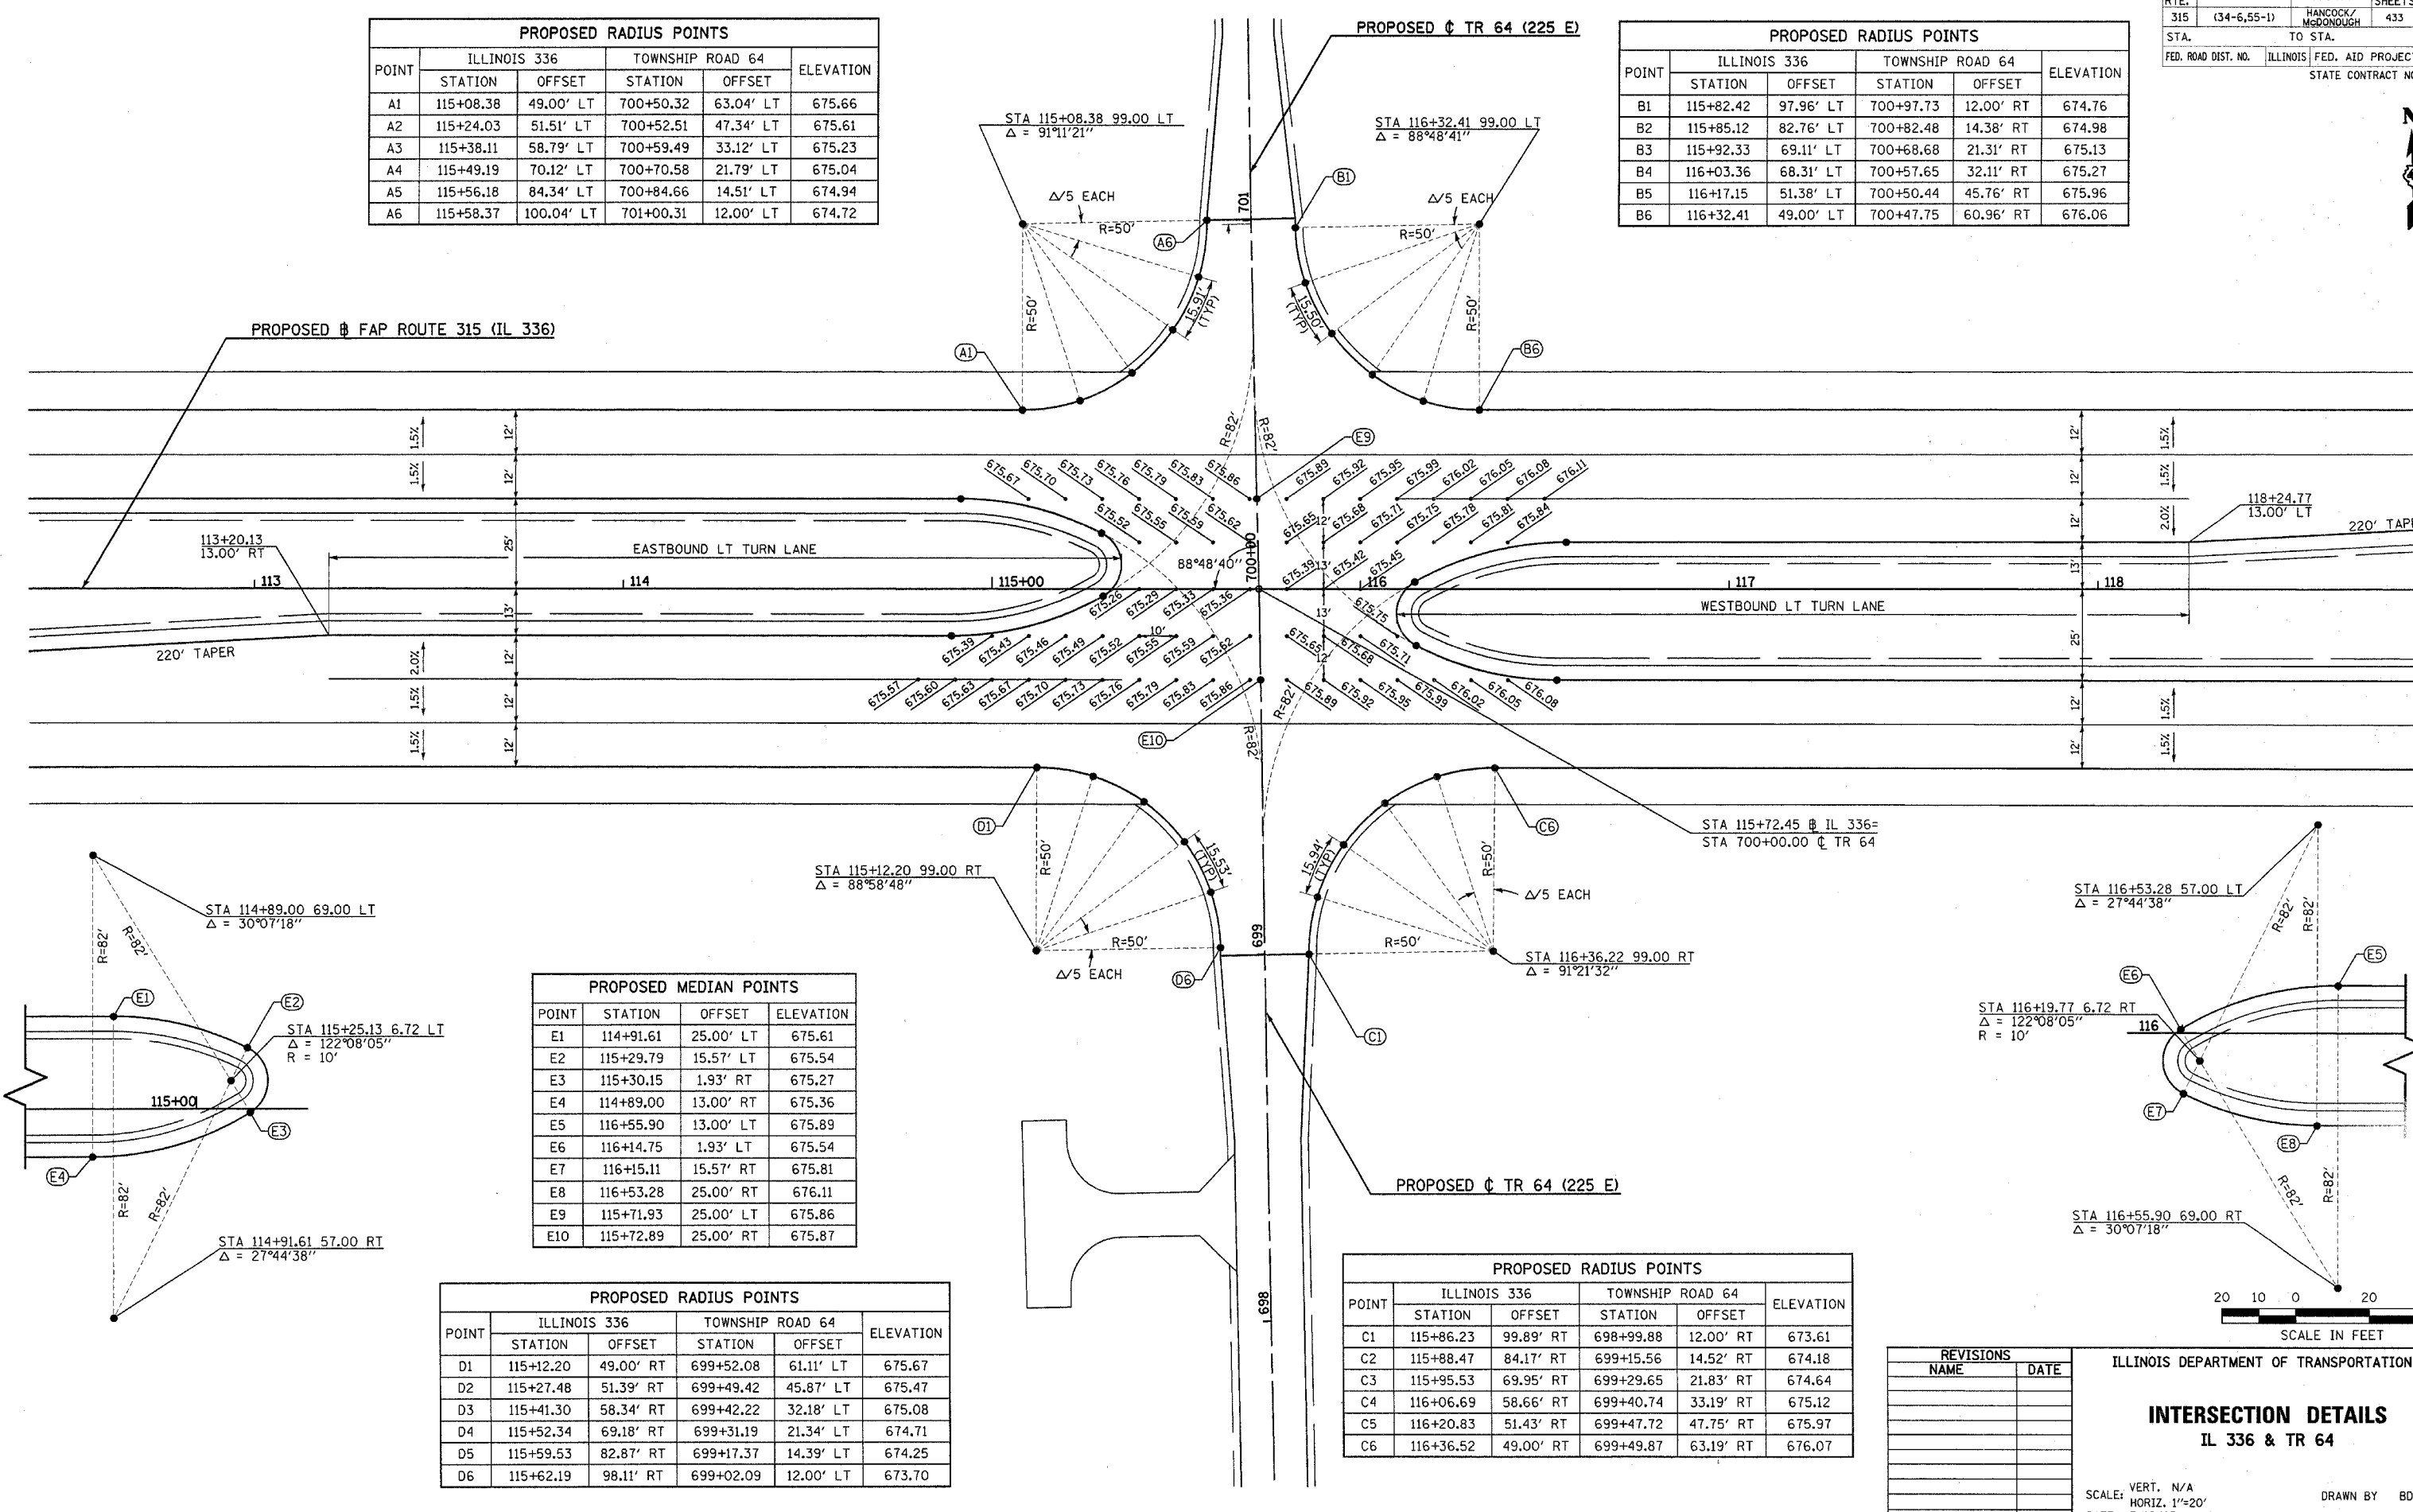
PROPOSED RADIUS POINTS

| POINT | ILLINOIS 336 STATION | ILLINOIS 336 OFFSET | TOWNSHIP ROAD 64 STATION | TOWNSHIP ROAD 64 OFFSET | ELEVATION |
|---|---|---|---|---|---|
| A1 | 115+08.38 | 49.00' LT | 700+50.32 | 63.04' LT | 675.66 |
| A2 | 115+24.03 | 51.51' LT | 700+52.51 | 47.34' LT | 675.61 |
| A3 | 115+38.11 | 58.79' LT | 700+59.49 | 33.12' LT | 675.23 |
| A4 | 115+49.19 | 70.12' LT | 700+70.58 | 21.79' LT | 675.04 |
| A5 | 115+56.18 | 84.34' LT | 700+84.66 | 14.51' LT | 674.94 |
| A6 | 115+58.37 | 100.04' LT | 701+00.31 | 12.00' LT | 674.72 |

PROPOSED ℄ TR 64 (225 E)

PROPOSED RADIUS POINTS

| POINT | ILLINOIS 336 STATION | ILLINOIS 336 OFFSET | TOWNSHIP ROAD 64 STATION | TOWNSHIP ROAD 64 OFFSET | ELEVATION |
|---|---|---|---|---|---|
| B1 | 115+82.42 | 97.96' LT | 700+97.73 | 12.00' RT | 674.76 |
| B2 | 115+85.12 | 82.76' LT | 700+82.48 | 14.38' RT | 674.98 |
| B3 | 115+92.33 | 69.11' LT | 700+68.68 | 21.31' RT | 675.13 |
| B4 | 116+03.36 | 68.31' LT | 700+57.65 | 32.11' RT | 675.27 |
| B5 | 116+17.15 | 51.38' LT | 700+50.44 | 45.76' RT | 675.96 |
| B6 | 116+32.41 | 49.00' LT | 700+47.75 | 60.96' RT | 676.06 |

RTE. 315 (34-6,55-1) HANCOCK/ McDONOUGH SHEETS 433
STA. TO STA.
FED. ROAD DIST. NO. ILLINOIS FED. AID PROJECT
STATE CONTRACT NO

STA 115+08.38 99.00 LT
Δ = 91°11'21"
STA 116+32.41 99.00 LT
Δ = 88°48'41"
Δ/5 EACH
R=50'
701
A6 B1 A1 B6
15.91' (TYP)
15.50' (TYP)
PROPOSED ℄ FAP ROUTE 315 (IL 336)
R=82'
E9
1.5% 12' 1.5% 12' 25' 13' 12' 1.5% 12' 1.5% 12' 2.0%
675.67 675.70 675.73 675.76 675.79 675.83 675.86 675.89 675.92 675.95 675.99 676.02 676.05 676.08 676.11
675.52 675.55 675.59 675.62 675.65 675.68 675.71 675.75 675.78 675.81 675.84
118+24.77
13.00' LT
220' TAPER
113+20.13
13.00' RT
EASTBOUND LT TURN LANE
88°48'40"
700+00
675.39 675.42 675.45
113 114 115+00 116 117 118
675.26 675.29 675.33 675.36 675.75
WESTBOUND LT TURN LANE
220' TAPER
675.39 675.43 675.46 675.49 675.52 675.55 675.59 675.62 675.65 675.68 675.71
10' 12'
675.57 675.60 675.63 675.67 675.70 675.73 675.76 675.79 675.83 675.86 675.89 675.92 675.95 675.99 676.02 676.05 676.08
E10
D1 C6
STA 115+72.45 ℄ IL 336=
STA 700+00.00 ℄ TR 64
15.53' (TYP)
15.94' (TYP)
STA 115+12.20 99.00 RT
Δ = 88°58'48"
STA 116+36.22 99.00 RT
Δ = 91°21'32"
699
D6 C1
STA 114+89.00 69.00 LT
Δ = 30°07'18"
E1 E2
STA 115+25.13 6.72 LT
Δ = 122°08'05"
R = 10'
115+00
E3 E4
STA 114+91.61 57.00 RT
Δ = 27°44'38"
STA 116+53.28 57.00 LT
Δ = 27°44'38"
E5 E6
STA 116+19.77 6.72 RT
Δ = 122°08'05"
R = 10'
116
E7 E8
STA 116+55.90 69.00 RT
Δ = 30°07'18"
698
PROPOSED ℄ TR 64 (225 E)

PROPOSED MEDIAN POINTS

| POINT | STATION | OFFSET | ELEVATION |
|---|---|---|---|
| E1 | 114+91.61 | 25.00' LT | 675.61 |
| E2 | 115+29.79 | 15.57' LT | 675.54 |
| E3 | 115+30.15 | 1.93' RT | 675.27 |
| E4 | 114+89.00 | 13.00' RT | 675.36 |
| E5 | 116+55.90 | 13.00' LT | 675.89 |
| E6 | 116+14.75 | 1.93' LT | 675.54 |
| E7 | 116+15.11 | 15.57' RT | 675.81 |
| E8 | 116+53.28 | 25.00' RT | 676.11 |
| E9 | 115+71.93 | 25.00' LT | 675.86 |
| E10 | 115+72.89 | 25.00' RT | 675.87 |

PROPOSED RADIUS POINTS

| POINT | ILLINOIS 336 STATION | ILLINOIS 336 OFFSET | TOWNSHIP ROAD 64 STATION | TOWNSHIP ROAD 64 OFFSET | ELEVATION |
|---|---|---|---|---|---|
| D1 | 115+12.20 | 49.00' RT | 699+52.08 | 61.11' LT | 675.67 |
| D2 | 115+27.48 | 51.39' RT | 699+49.42 | 45.87' LT | 675.47 |
| D3 | 115+41.30 | 58.34' RT | 699+42.22 | 32.18' LT | 675.08 |
| D4 | 115+52.34 | 69.18' RT | 699+31.19 | 21.34' LT | 674.71 |
| D5 | 115+59.53 | 82.87' RT | 699+17.37 | 14.39' LT | 674.25 |
| D6 | 115+62.19 | 98.11' RT | 699+02.09 | 12.00' LT | 673.70 |

PROPOSED RADIUS POINTS

| POINT | ILLINOIS 336 STATION | ILLINOIS 336 OFFSET | TOWNSHIP ROAD 64 STATION | TOWNSHIP ROAD 64 OFFSET | ELEVATION |
|---|---|---|---|---|---|
| C1 | 115+86.23 | 99.89' RT | 698+99.88 | 12.00' RT | 673.61 |
| C2 | 115+88.47 | 84.17' RT | 699+15.56 | 14.52' RT | 674.18 |
| C3 | 115+95.53 | 69.95' RT | 699+29.65 | 21.83' RT | 674.64 |
| C4 | 116+06.69 | 58.66' RT | 699+40.74 | 33.19' RT | 675.12 |
| C5 | 116+20.83 | 51.43' RT | 699+47.72 | 47.75' RT | 675.97 |
| C6 | 116+36.52 | 49.00' RT | 699+49.87 | 63.19' RT | 676.07 |

20 10 0 20
SCALE IN FEET

REVISIONS
NAME DATE

ILLINOIS DEPARTMENT OF TRANSPORTATION
INTERSECTION DETAILS
IL 336 & TR 64
SCALE: VERT. N/A HORIZ. 1"=20'
DRAWN BY BD